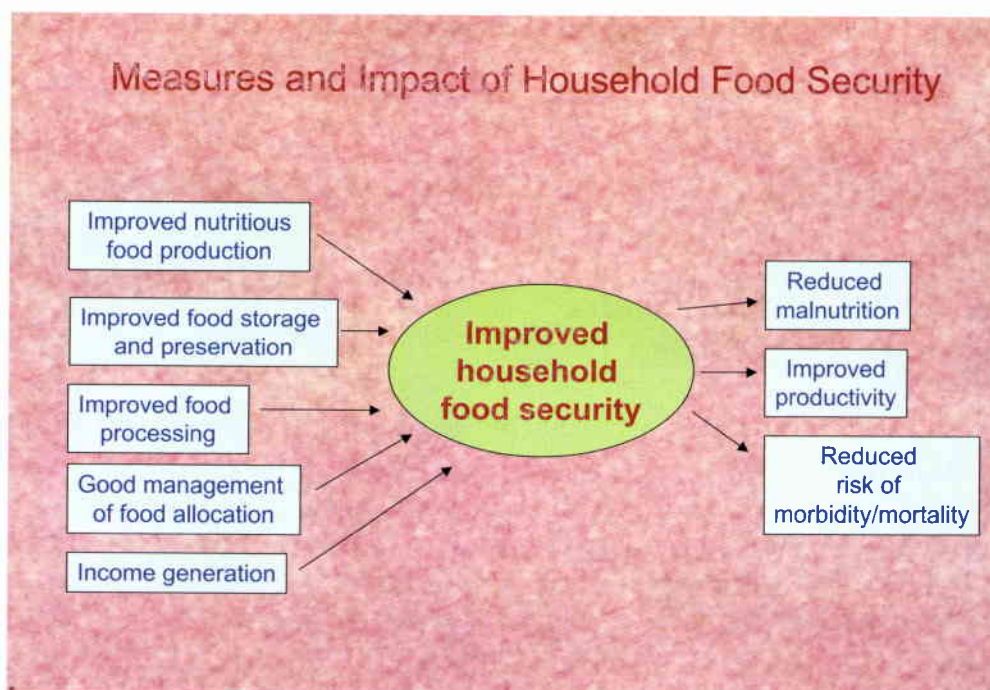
Measures and Impact of Household Food Security

Improved nutritious food production

Improved food storage and preservation

Improved food processing

Good management of food allocation

Income generation

Improved household food security

Reduced malnutrition

Improved productivity

Reduced risk of morbidity/mortality